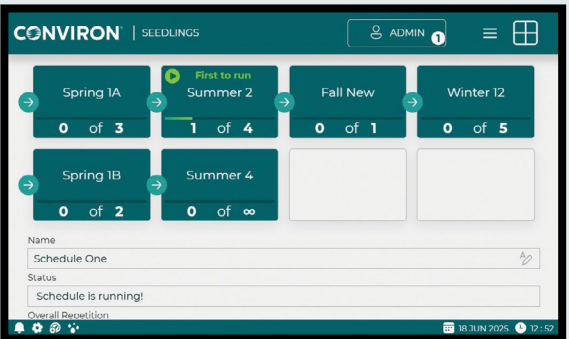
CONVIRON | SEEDLINGS

ADMIN 1

Spring 1A
0 of 3

First to run
Summer 2
1 of 4

Fall New
0 of 1

Winter 12
0 of 5

Spring 1B
0 of 2

Summer 4
0 of ∞

Name
Schedule One

Status
Schedule is running!

Overall Repetition

18 JUN 2025 12:52